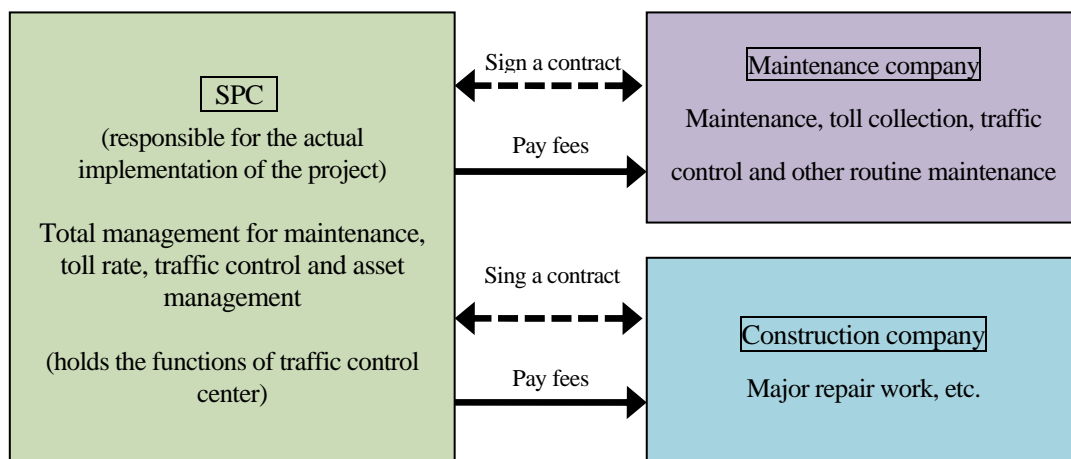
SPC

(responsible for the actual implementation of the project)

Total management for maintenance, toll rate, traffic control and asset management

(holds the functions of traffic control center)

Sign a contract

Pay fees

Maintenance company

Maintenance, toll collection, traffic control and other routine maintenance

Sing a contract

Pay fees

Construction company

Major repair work, etc.